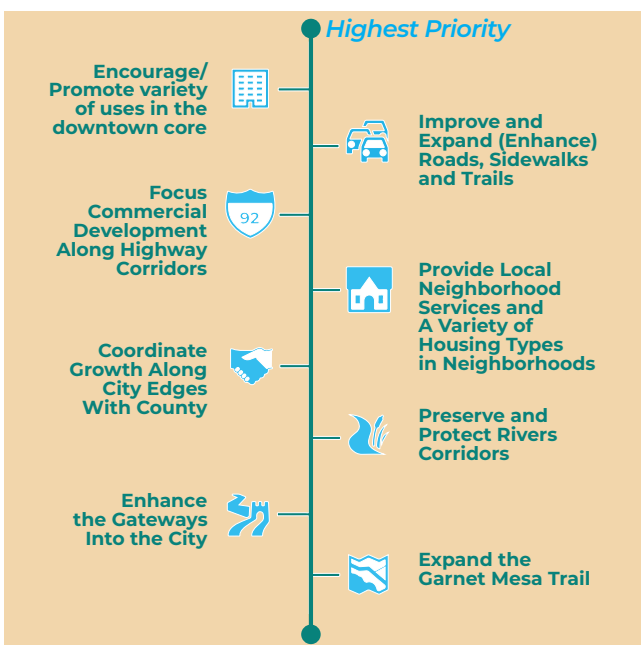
Highest Priority

Encourage/ Promote variety of uses in the downtown core

Improve and Expand (Enhance) Roads, Sidewalks and Trails

Focus Commercial Development Along Highway Corridors

92

Provide Local Neighborhood Services and A Variety of Housing Types in Neighborhoods

Coordinate Growth Along City Edges With County

Preserve and Protect Rivers Corridors

Enhance the Gateways Into the City

Expand the Garnet Mesa Trail